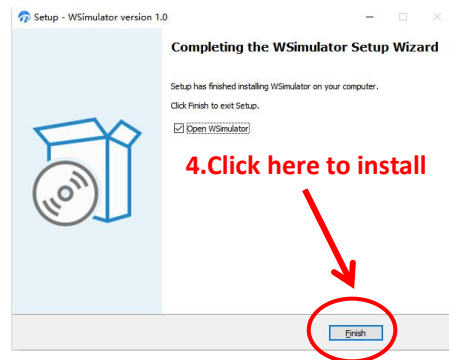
Setup - WSimulator version 1.0

Completing the WSimulator Setup Wizard

Setup has finished installing WSimulator on your computer.

Click Finish to exit Setup.

☑ Open WSimulator

4.Click here to install

Finish